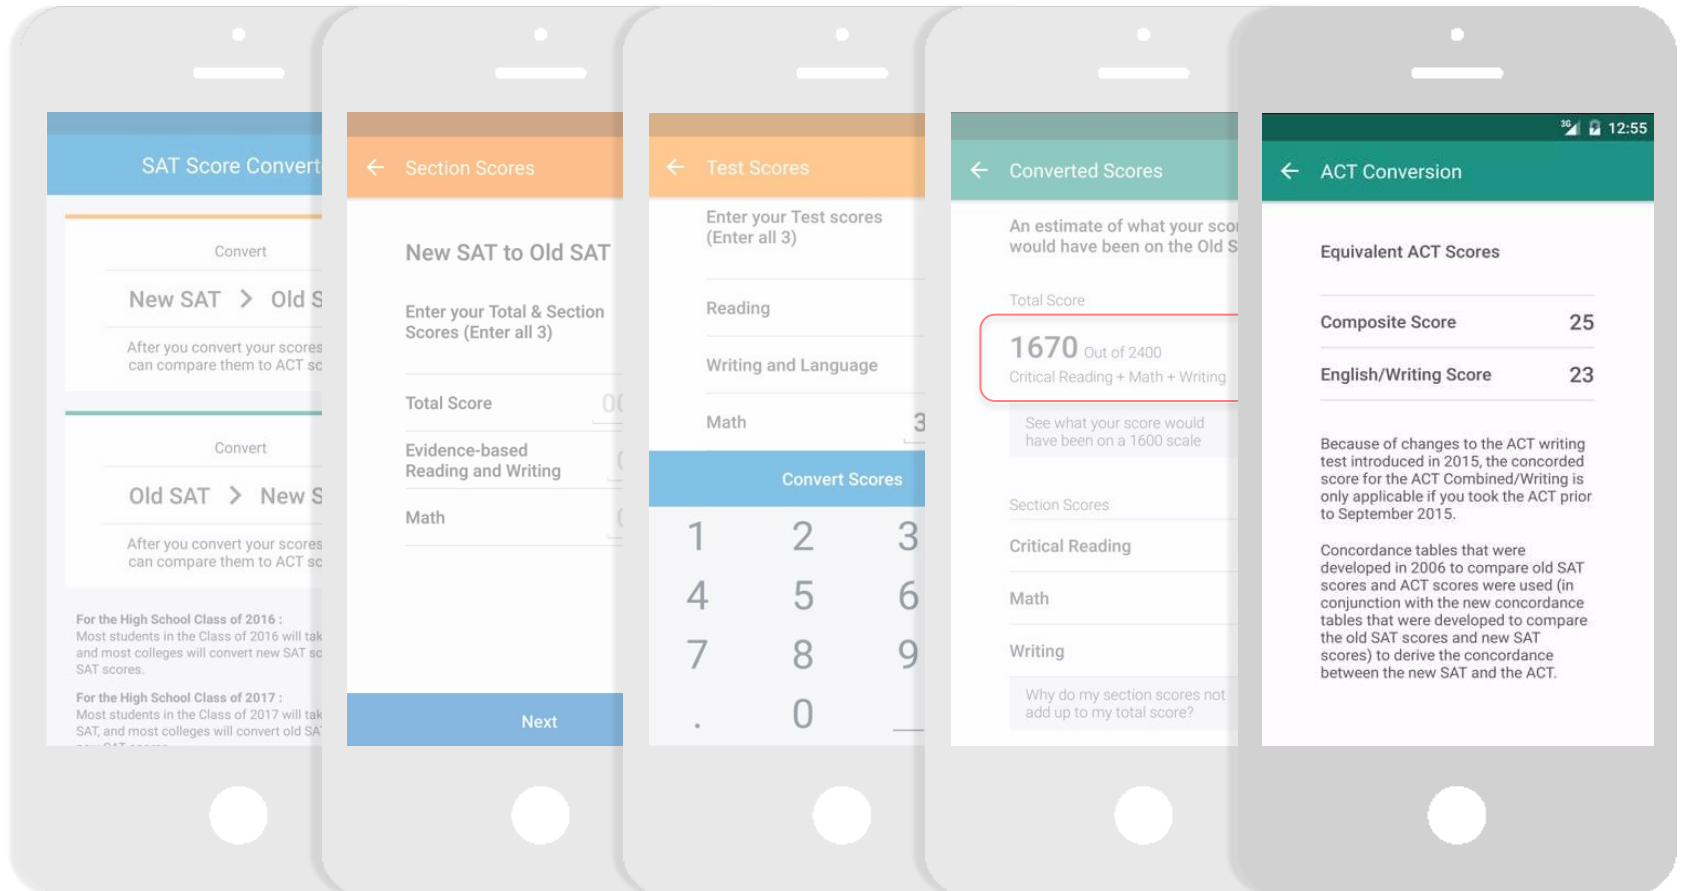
SAT Score Convert

Convert

New SAT > Old S

After you convert your scores can compare them to ACT sc

Convert

Old SAT > New S

After you convert your scores can compare them to ACT sc

For the High School Class of 2016 :
Most students in the Class of 2016 will tak and most colleges will convert new SAT sc SAT scores.

For the High School Class of 2017 :
Most students in the Class of 2017 will tak SAT, and most colleges will convert old SA

← Section Scores

New SAT to Old SAT

Enter your Total & Section Scores (Enter all 3)

Total Score 00

Evidence-based Reading and Writing

Math

Next

← Test Scores

Enter your Test scores (Enter all 3)

Reading

Writing and Language

Math 3

Convert Scores

1 2 3
4 5 6
7 8 9
. 0

← Converted Scores

An estimate of what your sco would have been on the Old S

Total Score

1670 Out of 2400
Critical Reading + Math + Writing

See what your score would have been on a 1600 scale

Section Scores

Critical Reading

Math

Writing

Why do my section scores not add up to my total score?

12:55

← ACT Conversion

Equivalent ACT Scores

Composite Score 25

English/Writing Score 23

Because of changes to the ACT writing test introduced in 2015, the concorded score for the ACT Combined/Writing is only applicable if you took the ACT prior to September 2015.

Concordance tables that were developed in 2006 to compare old SAT scores and ACT scores were used (in conjunction with the new concordance tables that were developed to compare the old SAT scores and new SAT scores) to derive the concordance between the new SAT and the ACT.